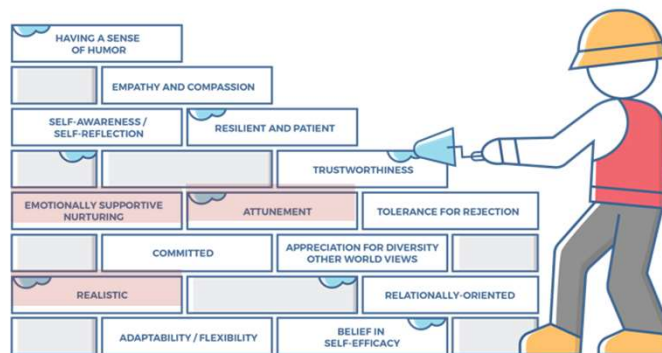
HAVING A SENSE OF HUMOR

EMPATHY AND COMPASSION

SELF-AWARENESS / SELF-REFLECTION

RESILIENT AND PATIENT

TRUSTWORTHINESS

EMOTIONALLY SUPPORTIVE NURTURING

ATTUNEMENT

TOLERANCE FOR REJECTION

COMMITTED

APPRECIATION FOR DIVERSITY OTHER WORLD VIEWS

REALISTIC

RELATIONALLY-ORIENTED

ADAPTABILITY / FLEXIBILITY

BELIEF IN SELF-EFFICACY